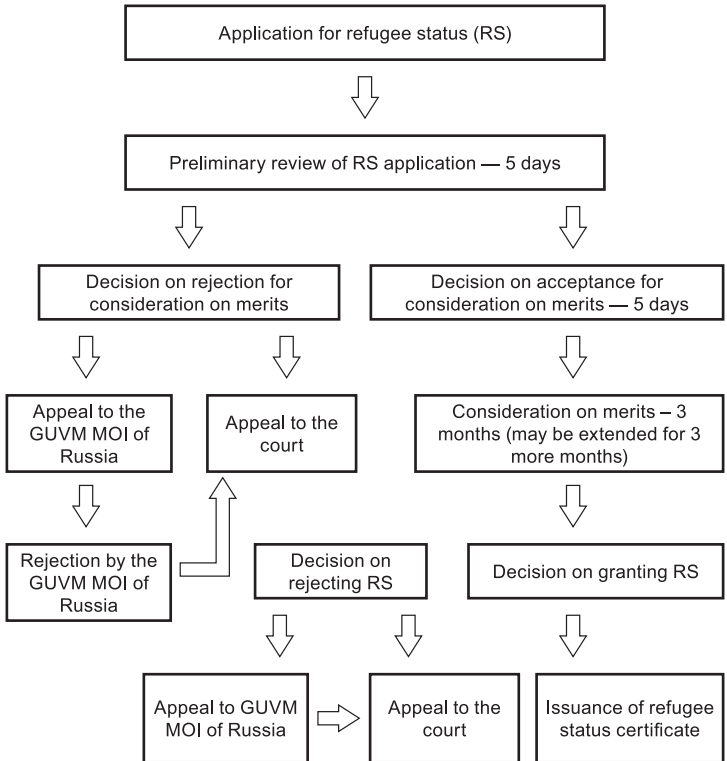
Application for refugee status (RS)

Preliminary review of RS application — 5 days

Decision on rejection for consideration on merits

Decision on acceptance for consideration on merits — 5 days

Appeal to the GUVM MOI of Russia

Appeal to the court

Consideration on merits – 3 months (may be extended for 3 more months)

Rejection by the GUVM MOI of Russia

Decision on rejecting RS

Decision on granting RS

Appeal to GUVM MOI of Russia

Appeal to the court

Issuance of refugee status certificate